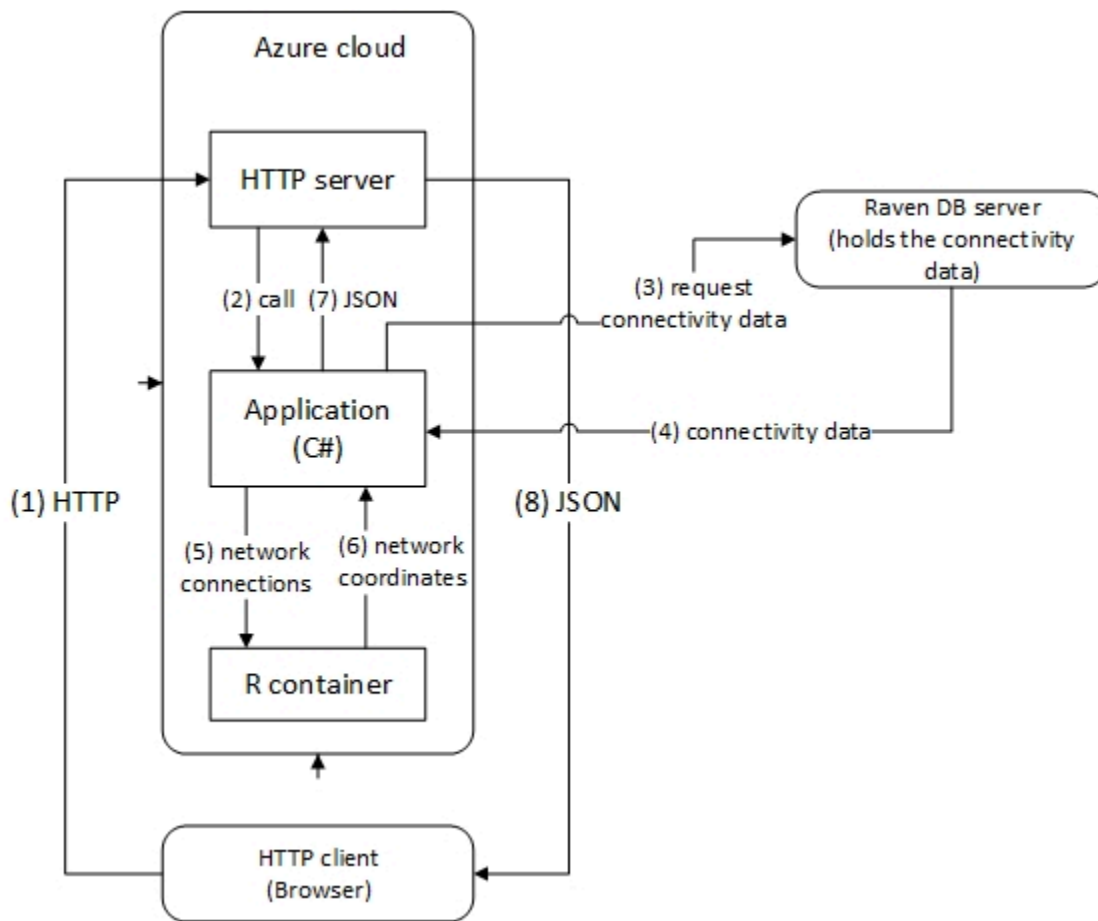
Azure cloud

HTTP server

Raven DB server (holds the connectivity data)

(2) call

(7) JSON

(3) request connectivity data

Application (C#)

(4) connectivity data

(1) HTTP

(8) JSON

(5) network connections

(6) network coordinates

R container

HTTP client (Browser)